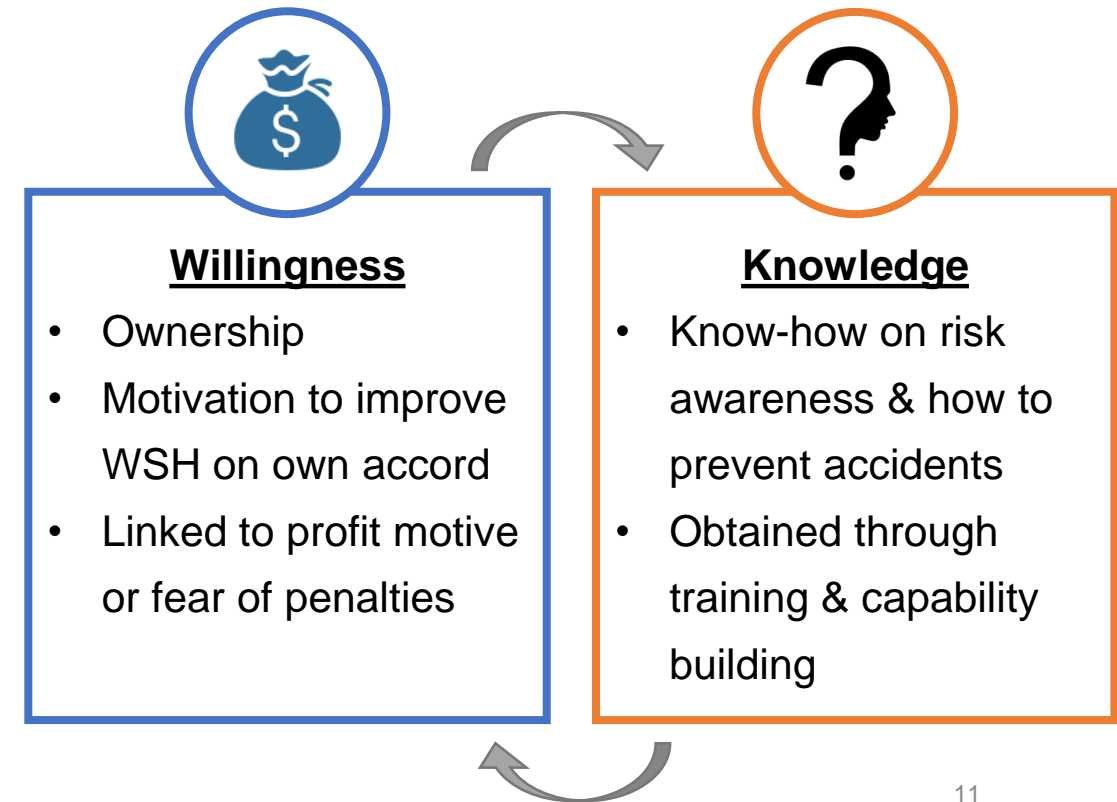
$

**Willingness**
- Ownership
- Motivation to improve WSH on own accord
- Linked to profit motive or fear of penalties

?

**Knowledge**
- Know-how on risk awareness & how to prevent accidents
- Obtained through training & capability building

11